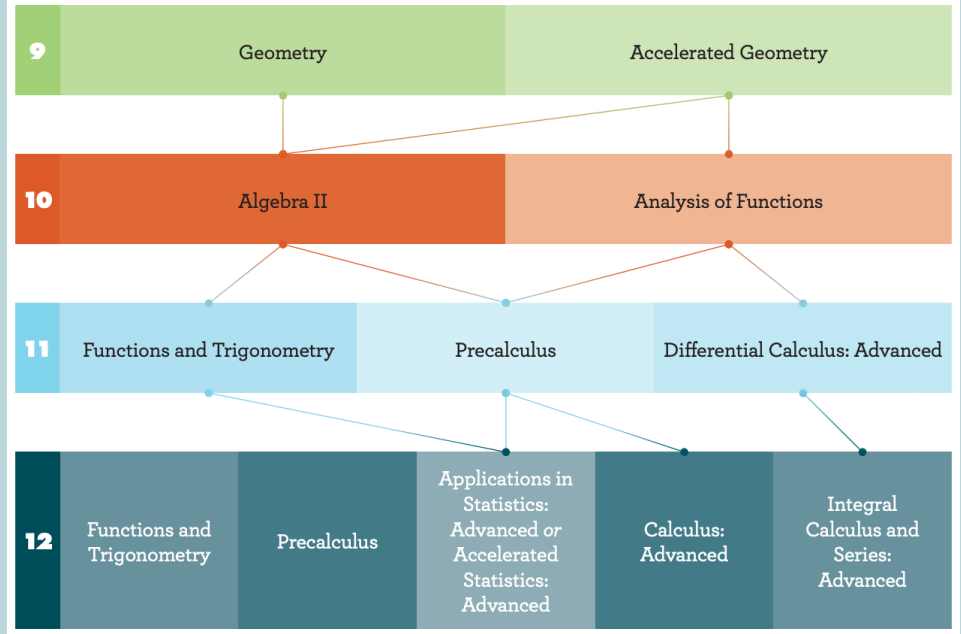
9 Geometry Accelerated Geometry

10 Algebra II Analysis of Functions

11 Functions and Trigonometry Precalculus Differential Calculus: Advanced

12 Functions and Trigonometry Precalculus Applications in Statistics: Advanced *or* Accelerated Statistics: Advanced Calculus: Advanced Integral Calculus and Series: Advanced